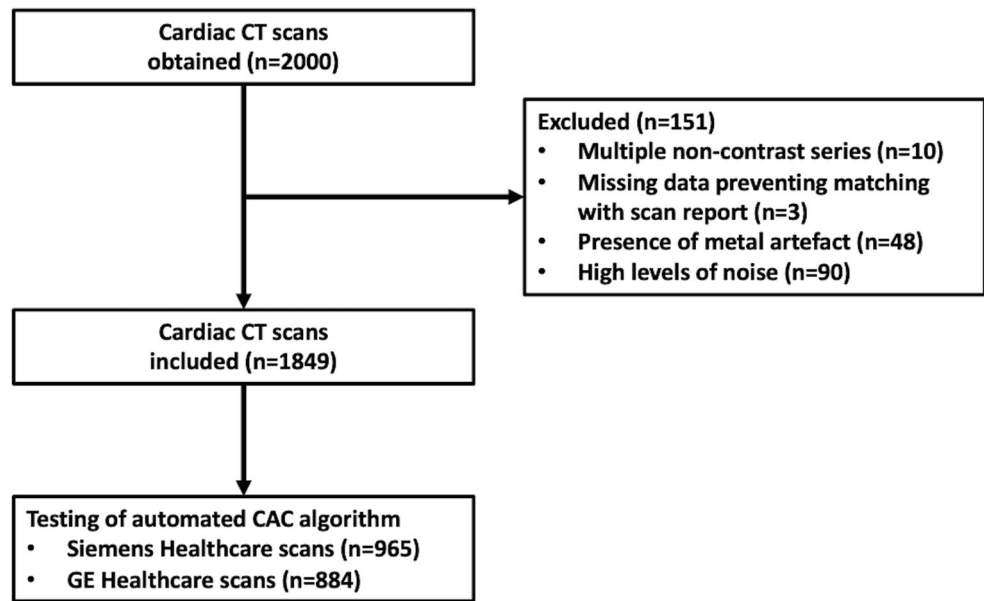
Cardiac CT scans obtained (n=2000)

Excluded (n=151)
• Multiple non-contrast series (n=10)
• Missing data preventing matching with scan report (n=3)
• Presence of metal artefact (n=48)
• High levels of noise (n=90)

Cardiac CT scans included (n=1849)

Testing of automated CAC algorithm
• Siemens Healthcare scans (n=965)
• GE Healthcare scans (n=884)